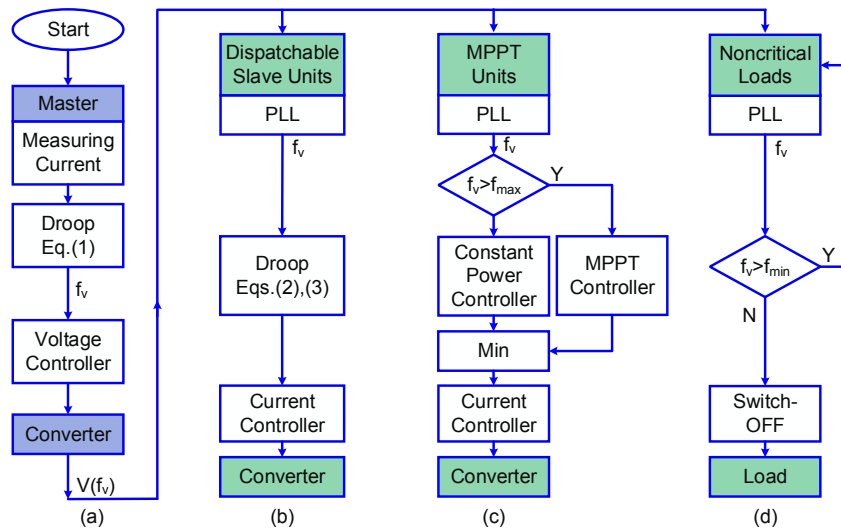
Start

Master

Measuring Current

Droop Eq.(1)

$f_v$

Voltage Controller

Converter

$V(f_v)$

(a)

Dispatchable Slave Units

PLL

$f_v$

Droop Eqs.(2),(3)

Current Controller

Converter

(b)

MPPT Units

PLL

$f_v$

$f_v > f_{max}$

Y

Constant Power Controller

MPPT Controller

Min

Current Controller

Converter

(c)

Noncritical Loads

PLL

$f_v$

$f_v > f_{min}$

Y

N

Switch-OFF

Load

(d)